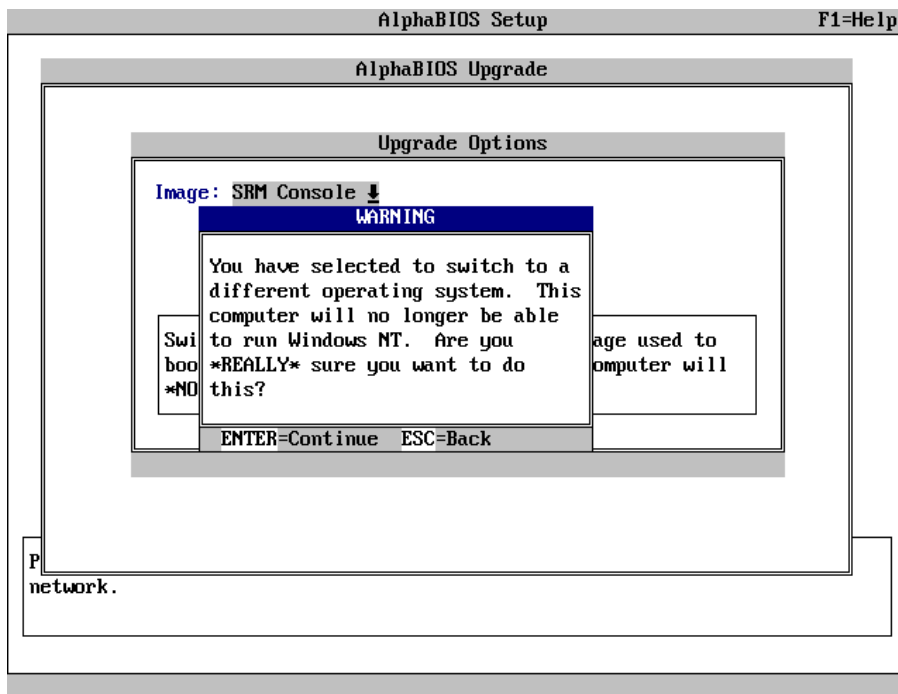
AlphaBIOS Setup F1=Help

AlphaBIOS Upgrade

Upgrade Options

Image: SRM Console ⬇

WARNING

You have selected to switch to a different operating system. This computer will no longer be able to run Windows NT. Are you *REALLY* sure you want to do this?

ENTER=Continue ESC=Back

Swi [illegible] age used to
boo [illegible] omputer will
*NO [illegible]

P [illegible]
network.